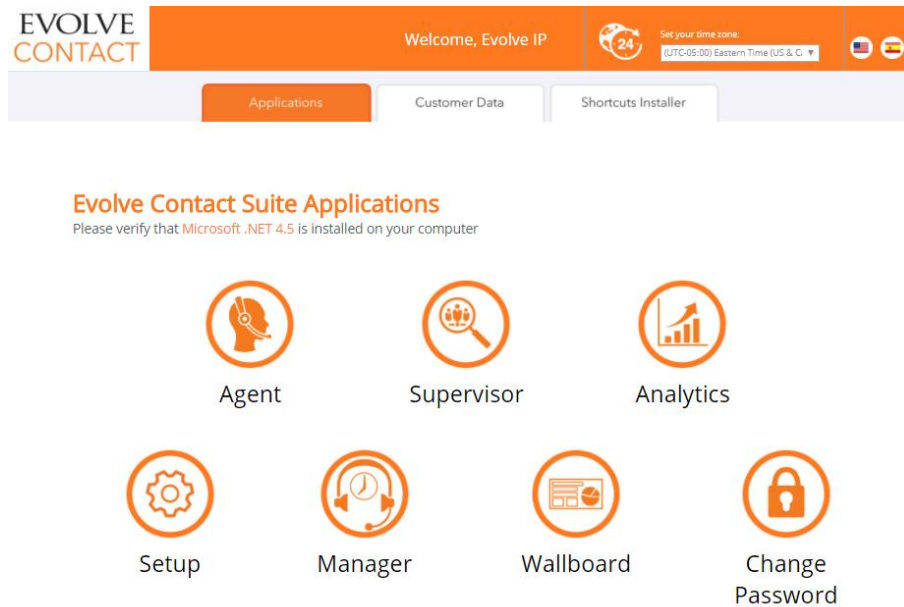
EVOLVE
CONTACT

Welcome, Evolve IP

24

Set your time zone:
(UTC-05:00) Eastern Time (US & C ▼

Applications
Customer Data
Shortcuts Installer

Evolve Contact Suite Applications
Please verify that Microsoft .NET 4.5 is installed on your computer

Agent
Supervisor
Analytics
Setup
Manager
Wallboard
Change Password